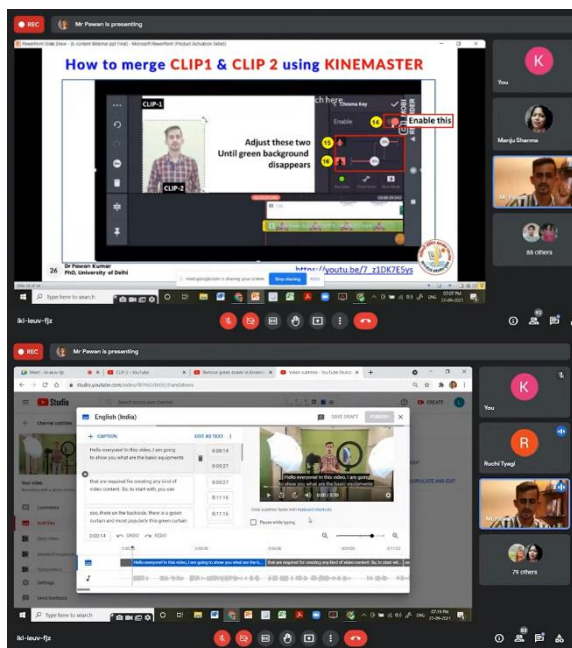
REC
Mr Pawan is presenting

How to merge CLIP1 & CLIP 2 using KINEMASTER

CLIP-1
CLIP-2
Chroma Key
Enable
14
Enable this
Adjust these two Until green background disappears
15
16

Dr Pawan Kumar
PhD, University of Delhi
26
https://youtu.be/7_z1DK7E5ys
meet.google.com is sharing your screen. Stop sharing Hide

Type here to search

You
K
Manju Sharma
88 others

lkl-leuv-fjz

REC
Mr Pawan is presenting

Meet - lkl-leuv-fjz
CLIP 2 - YouTube
Remove green screen in kinemaster
Video subtitles - YouTube Studio
studio.youtube.com

Studio
Search across your channel
CREATE
Channel subtitles
English (India)
SAVE DRAFT
PUBLISH
+ CAPTION
EDIT AS TEXT
Hello everyone! In this video, I am going to show you what are the basic equipments
0:00:14
0:00:27
that are required for creating any kind of video content. So, to start with you can
0:00:27
0:11:15
you, there on the backside, there is a green curtain and most popularly this green curtain
0:11:15
0:00:14
UNDO
REDO
Hello everyone! In this video, I am going to show you what are the basic equipments
Enter subtitles faster with keyboard shortcuts
Pause while typing
Your video
Comments
Subtitles
Settings
Send feedback
DUPLICATE AND EDIT
Hello everyone! In this video, I am going to show you what are the bas...
that are required for creating any kind of video content. So, to start wit...

Type here to search

You
K
R
Ruchi Tyagi
79 others

lkl-leuv-fjz